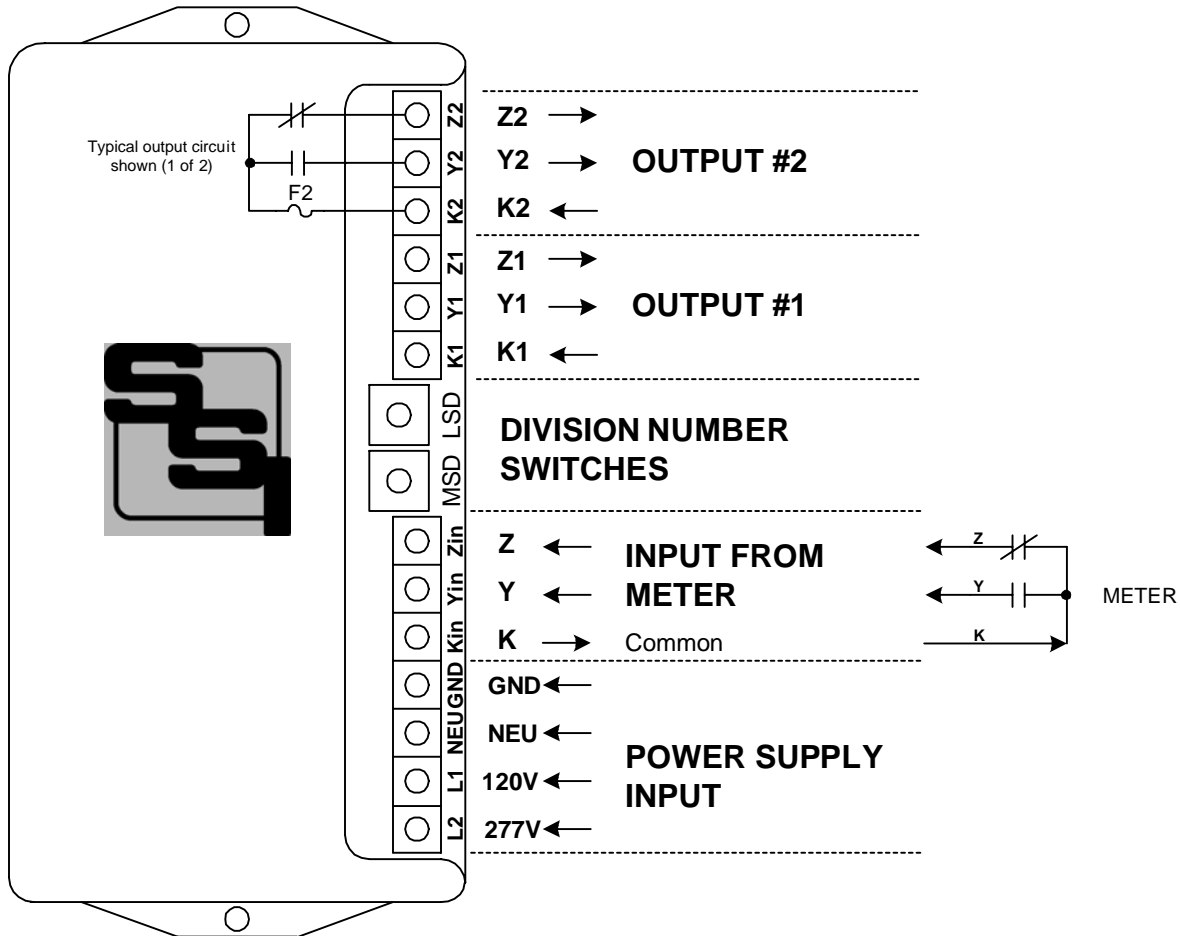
Typical output circuit shown (1 of 2)

F2

Z2
Y2
K2
Z1
Y1
K1

Z2 →
Y2 → OUTPUT #2
K2 ←

Z1 →
Y1 → OUTPUT #1
K1 ←

SSI

LSD
MSD

DIVISION NUMBER SWITCHES

Zin
Yin
Kin

Z ← INPUT FROM
Y ← METER
K → Common

Z
Y
K
METER

GND
NEU
L1
L2

GND ←
NEU ←
120V ← POWER SUPPLY INPUT
277V ←